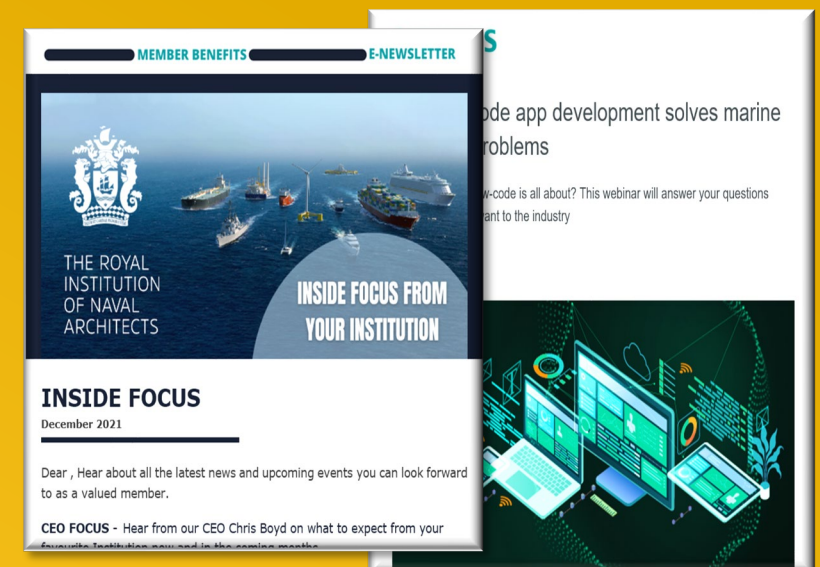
MEMBER BENEFITS E-NEWSLETTER

THE ROYAL INSTITUTION OF NAVAL ARCHITECTS

INSIDE FOCUS FROM YOUR INSTITUTION

INSIDE FOCUS

December 2021

Dear , Hear about all the latest news and upcoming events you can look forward to as a valued member.

CEO FOCUS - Hear from our CEO Chris Boyd on what to expect from your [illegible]

S

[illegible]ode app development solves marine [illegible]roblems

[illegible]w-code is all about? This webinar will answer your questions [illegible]ant to the industry